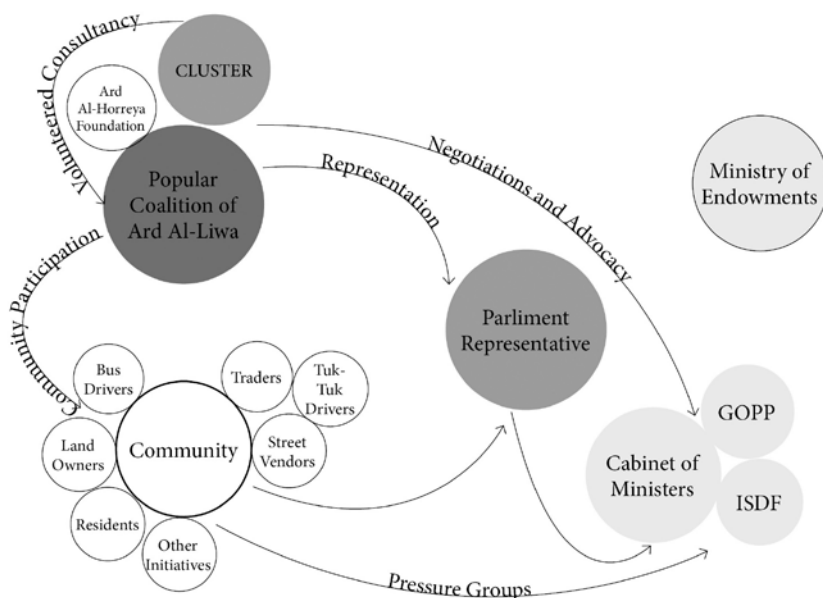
Volunteered Consultancy

CLUSTER

Ard Al-Horreya Foundation

Popular Coalition of Ard Al-Liwa

Representation

Negotiations and Advocacy

Ministry of Endowments

Community Participation

Parliment Representative

Bus Drivers

Traders

Tuk-Tuk Drivers

Land Owners

Community

Street Vendors

GOPP

Cabinet of Ministers

Residents

Other Initiatives

ISDF

Pressure Groups